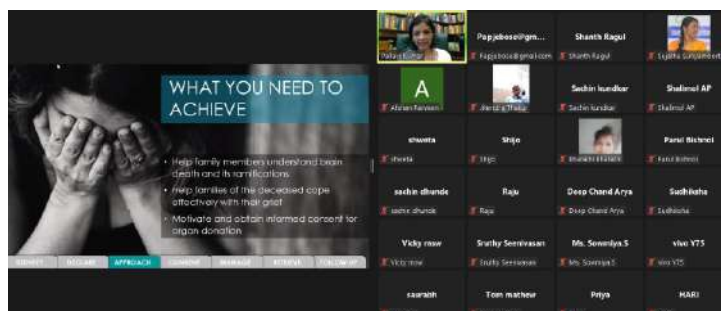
WHAT YOU NEED TO ACHIEVE

• Help family members understand brain death and its ramifications
• Help families of the deceased cope effectively with their grief
• Motivate and obtain informed consent for organ donation

IDENTIFY DECLARE APPROACH COMMENT MANAGE RETRIEVE FOLLOW UP

Pallavi Kumar

Papjabose@gm... Papjabose@gmail.com

Shanth Ragul Shanth Ragul

Sujatha Suryamoorthy

A Abinaya Raiyaan

Jitendra Thakur

Sachin kundkar Sachin kundkar

Shalimol AP Shalimol AP

shweta shweta

Shijo Shijo

Bhakthi Bhalaik

Parul Bishnoi Parul Bishnoi

sachin dhunde sachin dhunde

Raju Raju

Deep Chand Arya Deep Chand Arya

Sudhiksha Sudhiksha

Vicky raaw Vicky raaw

Sruthy Seenivasan Sruthy Seenivasan

Ms. Sowmiya.S Ms. Sowmiya.S

vivo Y75 vivo Y75

saurabh

Tom mathew

Priya

HARI